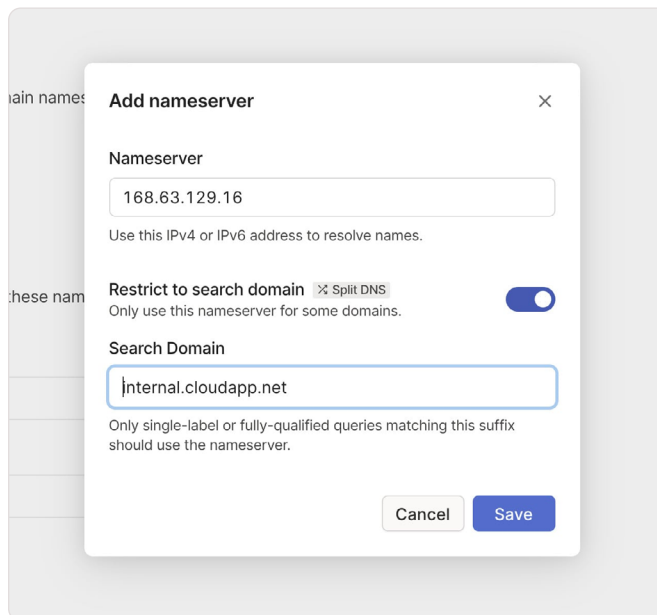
nain names

these nam

Add nameserver

Nameserver

168.63.129.16

Use this IPv4 or IPv6 address to resolve names.

Restrict to search domain Split DNS
Only use this nameserver for some domains.

Search Domain

internal.cloudapp.net

Only single-label or fully-qualified queries matching this suffix should use the nameserver.

Cancel Save